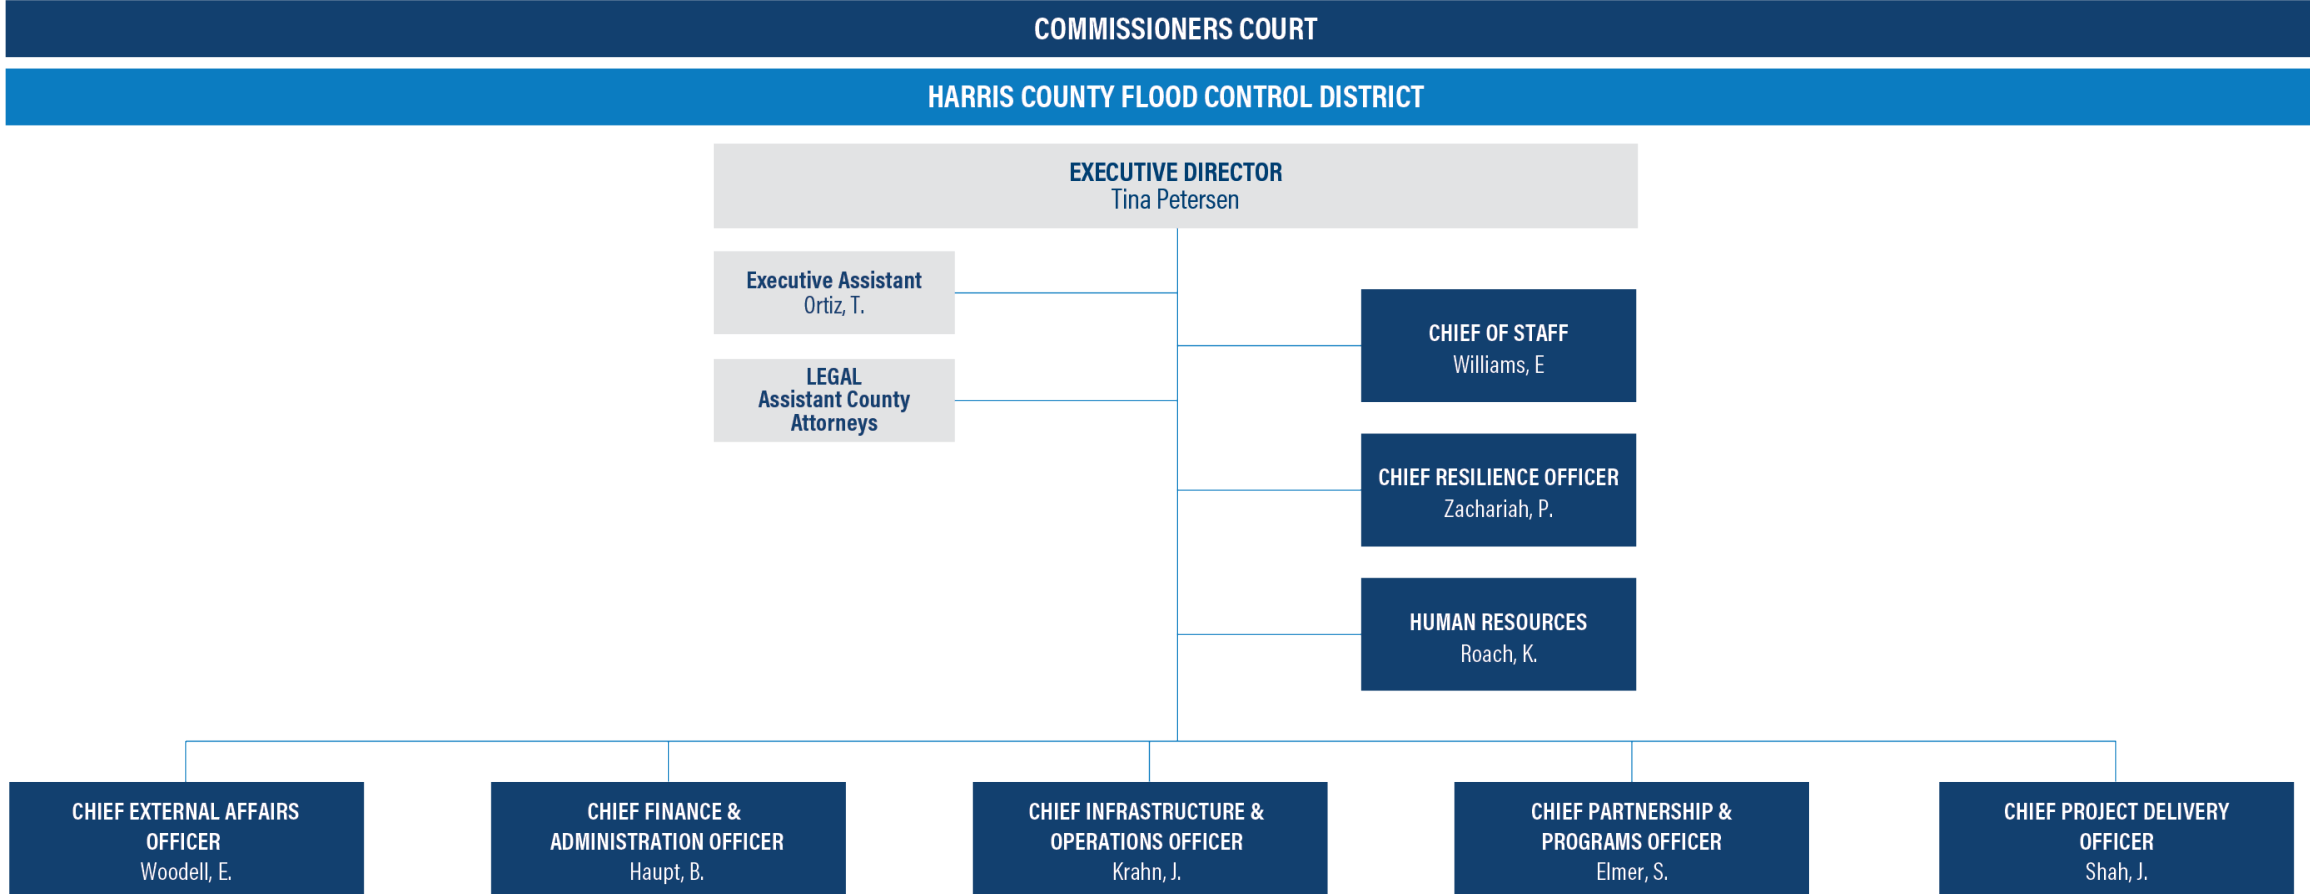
COMMISSIONERS COURT

HARRIS COUNTY FLOOD CONTROL DISTRICT

EXECUTIVE DIRECTOR
Tina Petersen

Executive Assistant
Ortiz, T.

LEGAL
Assistant County Attorneys

CHIEF OF STAFF
Williams, E

CHIEF RESILIENCE OFFICER
Zachariah, P.

HUMAN RESOURCES
Roach, K.

CHIEF EXTERNAL AFFAIRS OFFICER
Woodell, E.

CHIEF FINANCE & ADMINISTRATION OFFICER
Haupt, B.

CHIEF INFRASTRUCTURE & OPERATIONS OFFICER
Krahn, J.

CHIEF PARTNERSHIP & PROGRAMS OFFICER
Elmer, S.

CHIEF PROJECT DELIVERY OFFICER
Shah, J.